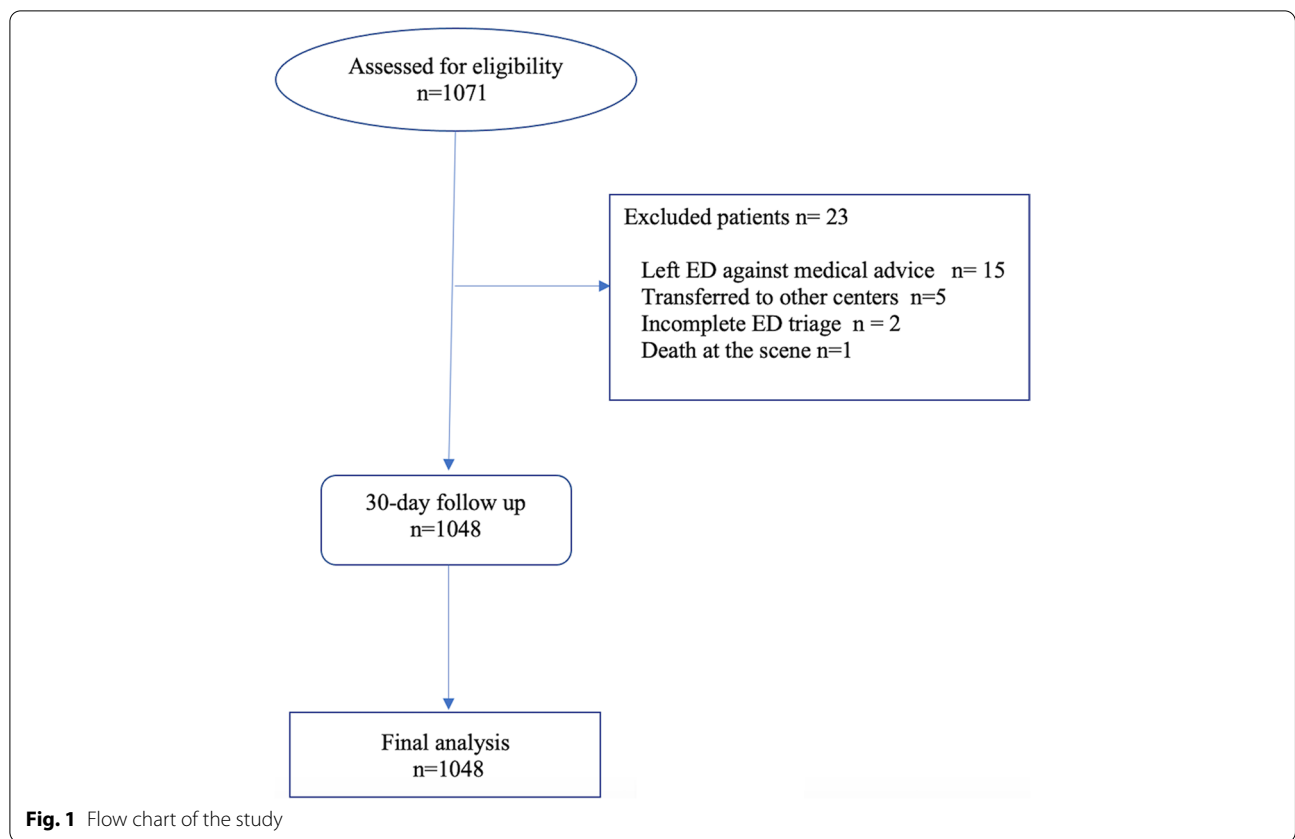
Assessed for eligibility
n=1071

Excluded patients n= 23

Left ED against medical advice n= 15
Transferred to other centers n=5
Incomplete ED triage n = 2
Death at the scene n=1

30-day follow up
n=1048

Final analysis
n=1048

**Fig. 1** Flow chart of the study